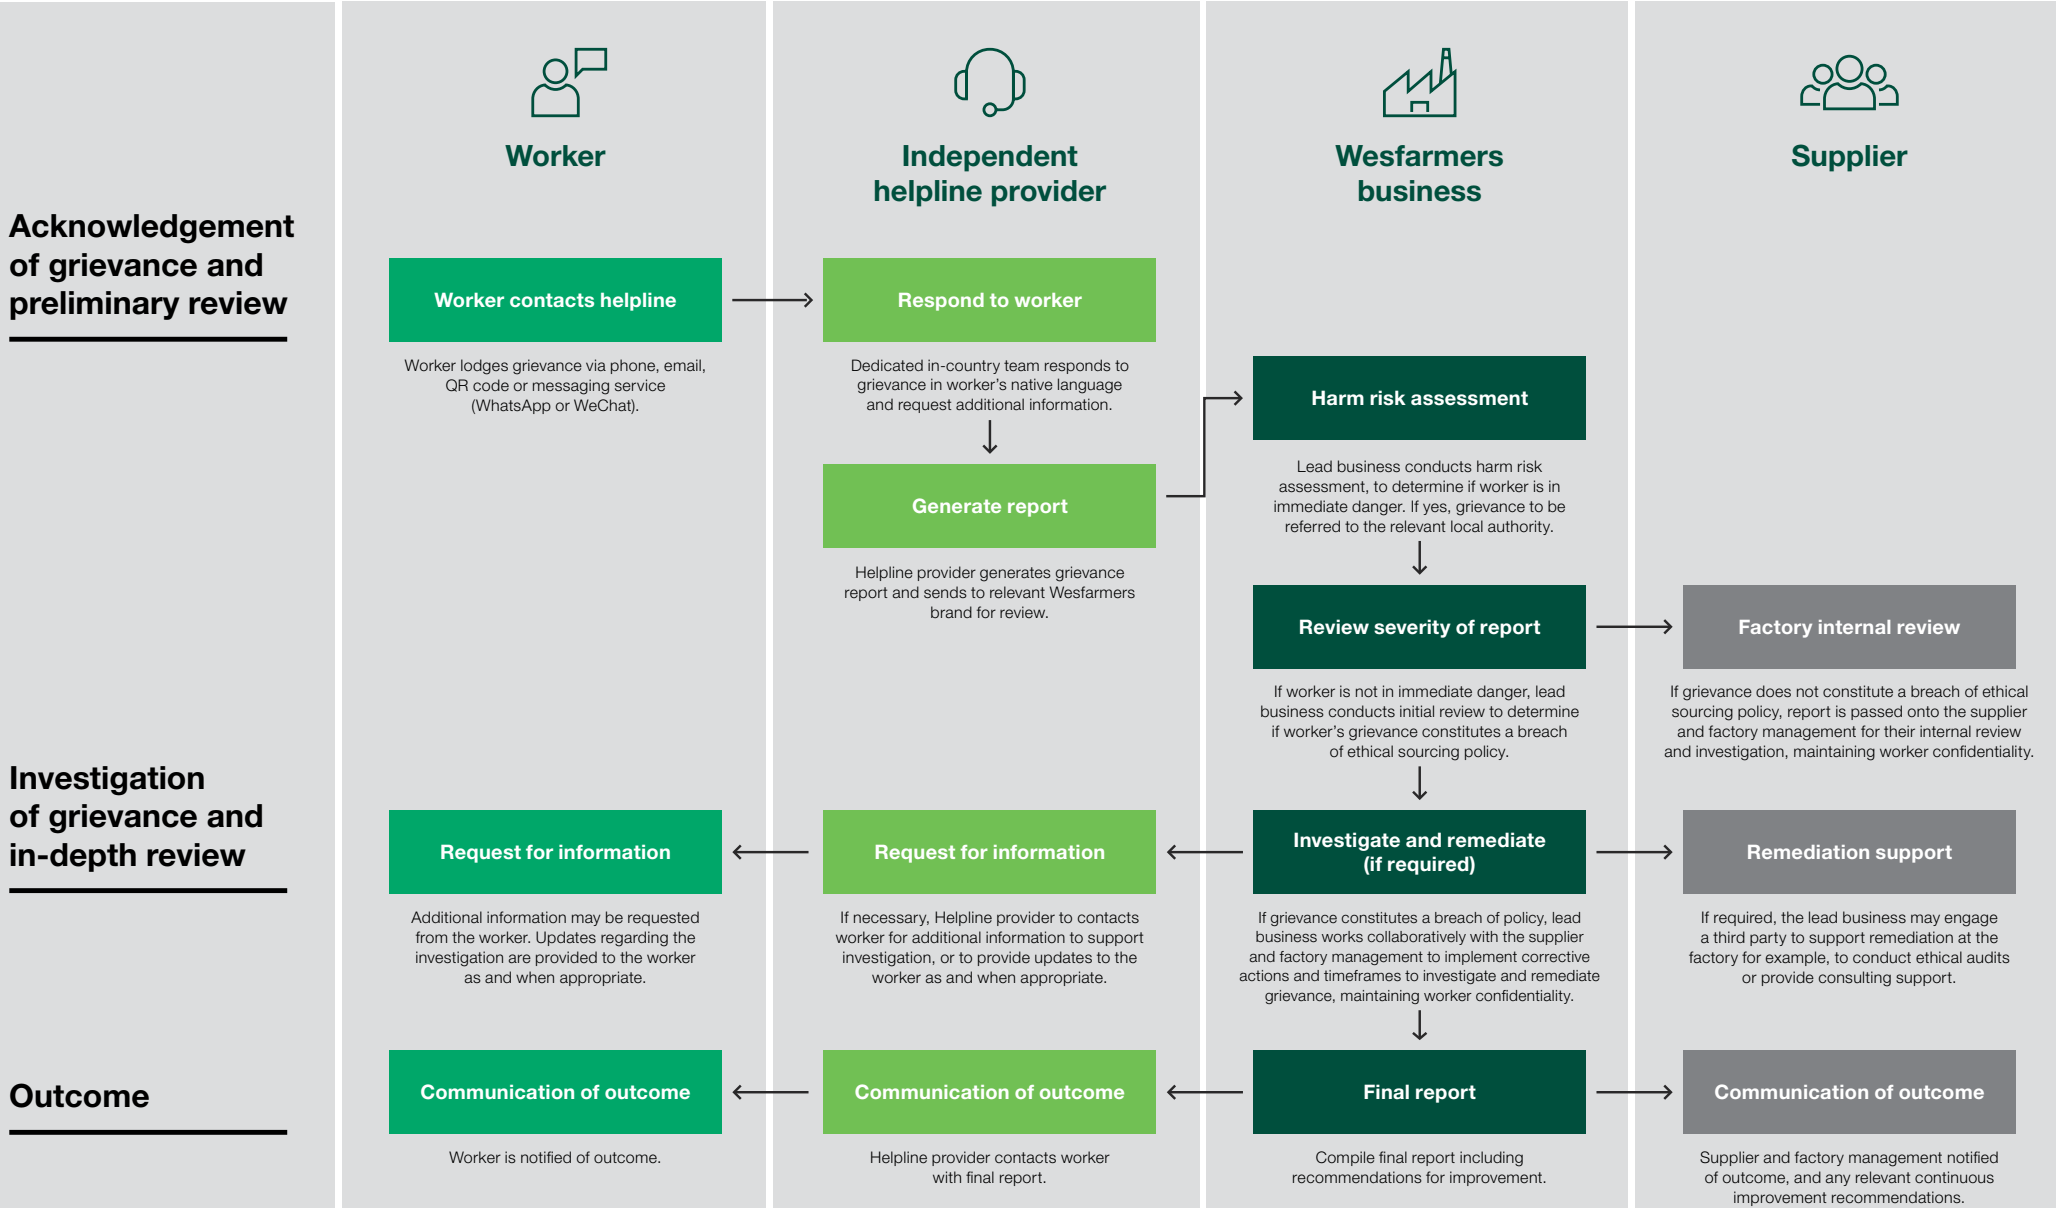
Worker

Independent helpline provider

Wesfarmers business

Supplier

Acknowledgement of grievance and preliminary review

Worker contacts helpline

Worker lodges grievance via phone, email, QR code or messaging service (WhatsApp or WeChat).

Respond to worker

Dedicated in-country team responds to grievance in worker's native language and request additional information.

Generate report

Helpline provider generates grievance report and sends to relevant Wesfarmers brand for review.

Harm risk assessment

Lead business conducts harm risk assessment, to determine if worker is in immediate danger. If yes, grievance to be referred to the relevant local authority.

Review severity of report

If worker is not in immediate danger, lead business conducts initial review to determine if worker's grievance constitutes a breach of ethical sourcing policy.

Factory internal review

If grievance does not constitute a breach of ethical sourcing policy, report is passed onto the supplier and factory management for their internal review and investigation, maintaining worker confidentiality.

Investigation of grievance and in-depth review

Request for information

Additional information may be requested from the worker. Updates regarding the investigation are provided to the worker as and when appropriate.

Request for information

If necessary, Helpline provider to contacts worker for additional information to support investigation, or to provide updates to the worker as and when appropriate.

Investigate and remediate (if required)

If grievance constitutes a breach of policy, lead business works collaboratively with the supplier and factory management to implement corrective actions and timeframes to investigate and remediate grievance, maintaining worker confidentiality.

Remediation support

If required, the lead business may engage a third party to support remediation at the factory for example, to conduct ethical audits or provide consulting support.

Outcome

Communication of outcome

Worker is notified of outcome.

Communication of outcome

Helpline provider contacts worker with final report.

Final report

Compile final report including recommendations for improvement.

Communication of outcome

Supplier and factory management notified of outcome, and any relevant continuous improvement recommendations.